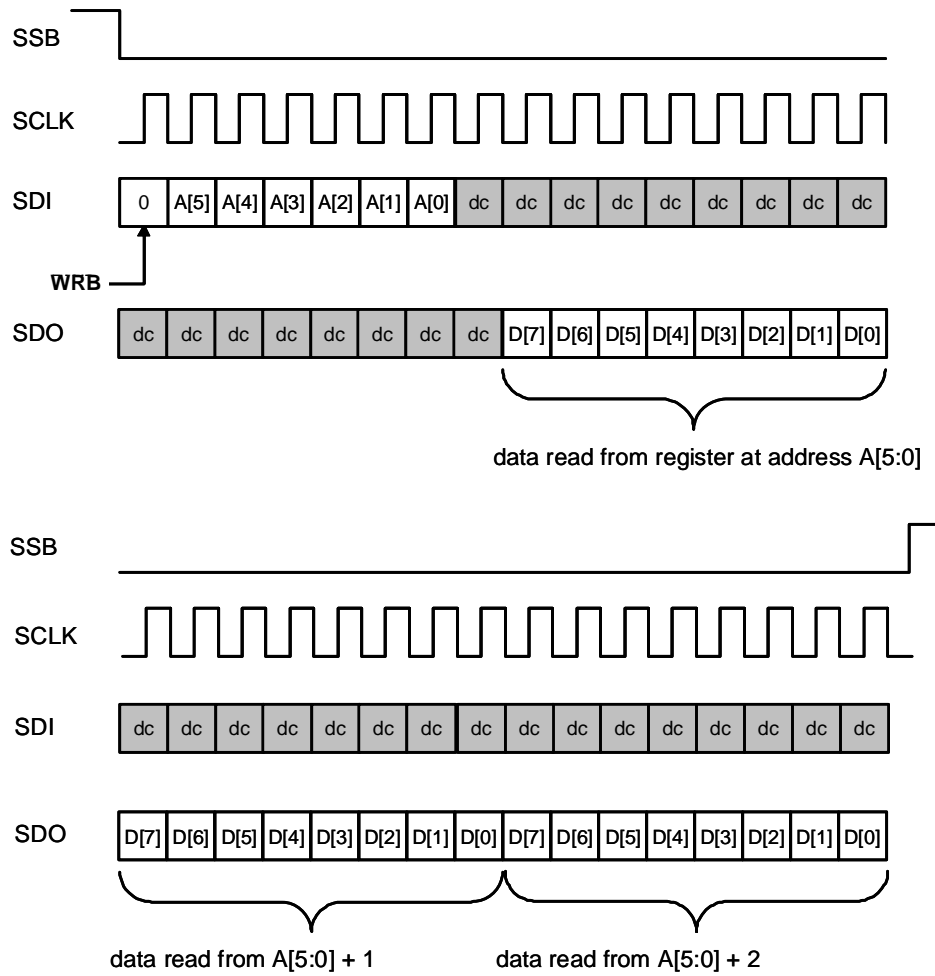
SSB

SCLK

SDI

0 A[5] A[4] A[3] A[2] A[1] A[0] dc dc dc dc dc dc dc dc dc

WRB

SDO

dc dc dc dc dc dc dc dc D[7] D[6] D[5] D[4] D[3] D[2] D[1] D[0]

data read from register at address A[5:0]

SSB

SCLK

SDI

dc dc dc dc dc dc dc dc dc dc dc dc dc dc dc dc

SDO

D[7] D[6] D[5] D[4] D[3] D[2] D[1] D[0] D[7] D[6] D[5] D[4] D[3] D[2] D[1] D[0]

data read from A[5:0] + 1

data read from A[5:0] + 2